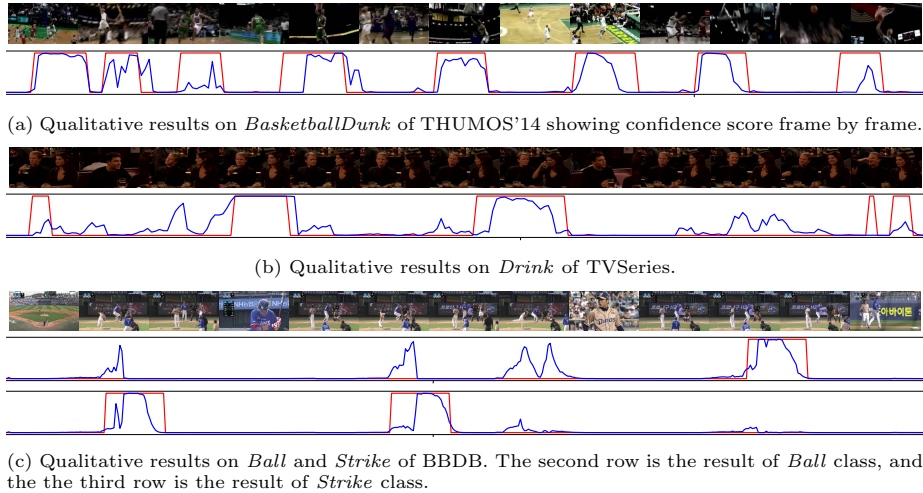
(a) Qualitative results on *BasketballDunk* of THUMOS'14 showing confidence score frame by frame.

(b) Qualitative results on *Drink* of TVSeries.

(c) Qualitative results on *Ball* and *Strike* of BBDB. The second row is the result of *Ball* class, and the the third row is the result of *Strike* class.